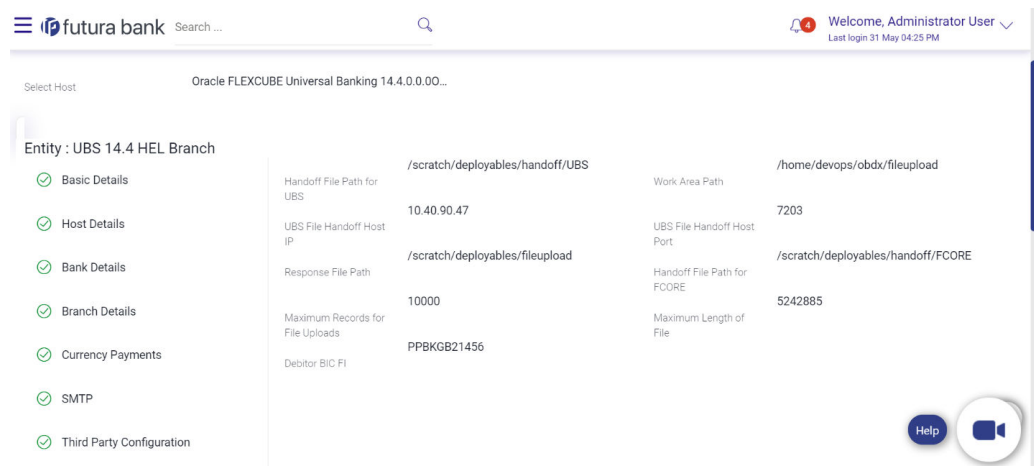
futura bank Search ...

4 Welcome, Administrator User
Last login 31 May 04:25 PM

Select Host Oracle FLEXCUBE Universal Banking 14.4.0.0.0O...

Entity : UBS 14.4 HEL Branch

Basic Details
Host Details
Bank Details
Branch Details
Currency Payments
SMTP
Third Party Configuration

| | | | |
|---|---|---|---|
| Handoff File Path for UBS | /scratch/deployables/handoff/UBS | Work Area Path | /home/devops/obdx/fileupload |
| UBS File Handoff Host IP | 10.40.90.47 | UBS File Handoff Host Port | 7203 |
| Response File Path | /scratch/deployables/fileupload | Handoff File Path for FCORE | /scratch/deployables/handoff/FCORE |
| Maximum Records for File Uploads | 10000 | Maximum Length of File | 5242885 |
| Debitor BIC FI | PPBKGB21456 | | |

Help